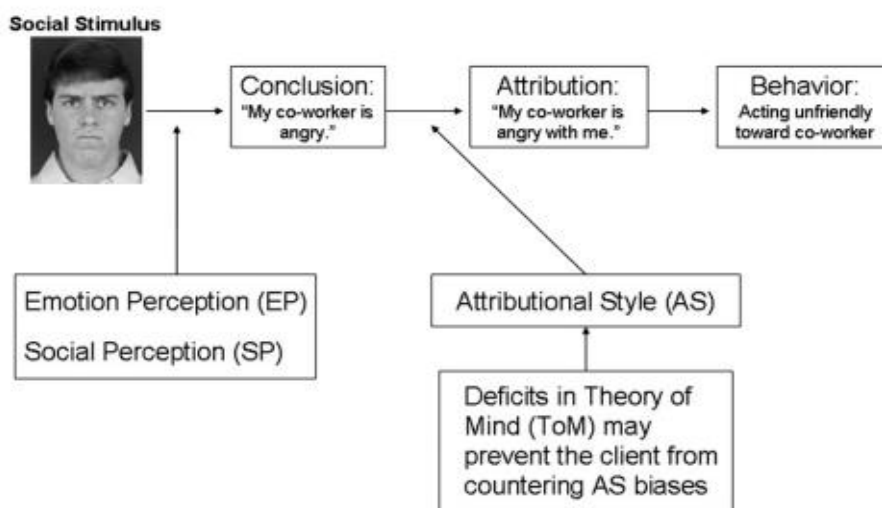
Social Stimulus

Conclusion:
"My co-worker is angry."

Attribution:
"My co-worker is angry with me."

Behavior:
Acting unfriendly toward co-worker

Emotion Perception (EP)
Social Perception (SP)

Attributional Style (AS)

Deficits in Theory of Mind (ToM) may prevent the client from countering AS biases